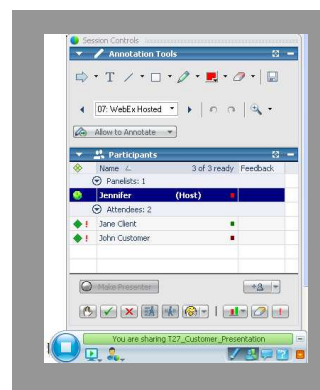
Session Controls

Annotation Tools

T

07: WebEx Hosted

Allow to Annotate

Participants

| Name | 3 of 3 ready | Feedback |
|---|---|---|
| Panelists: 1 | | |
| Jennifer | (Host) | |
| Attendees: 2 | | |
| Jane Client | | |
| John Customer | | |

Make Presenter

You are sharing T27_Customer_Presentation